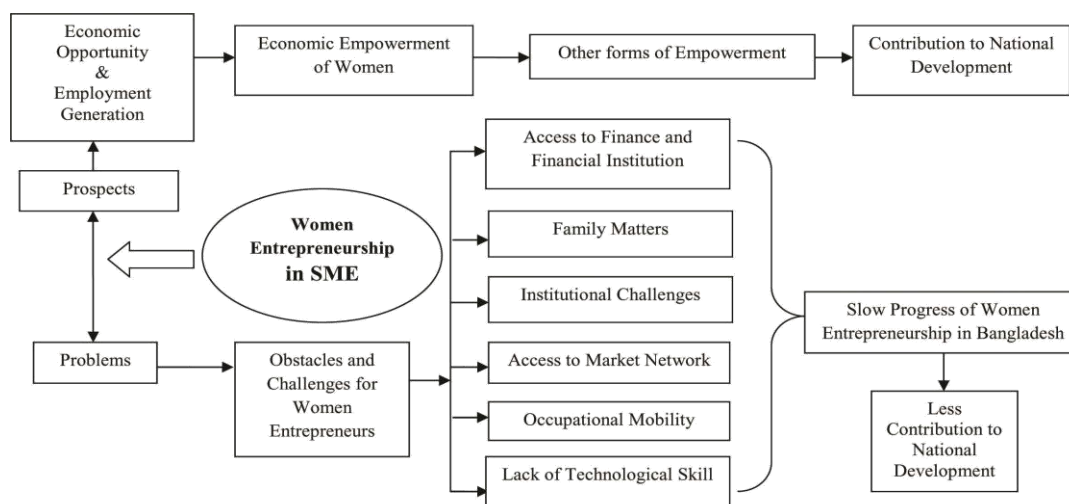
Economic Opportunity & Employment Generation

Economic Empowerment of Women

Other forms of Empowerment

Contribution to National Development

Prospects

Women Entrepreneurship in SME

Problems

Obstacles and Challenges for Women Entrepreneurs

Access to Finance and Financial Institution

Family Matters

Institutional Challenges

Access to Market Network

Occupational Mobility

Lack of Technological Skill

Slow Progress of Women Entrepreneurship in Bangladesh

Less Contribution to National Development